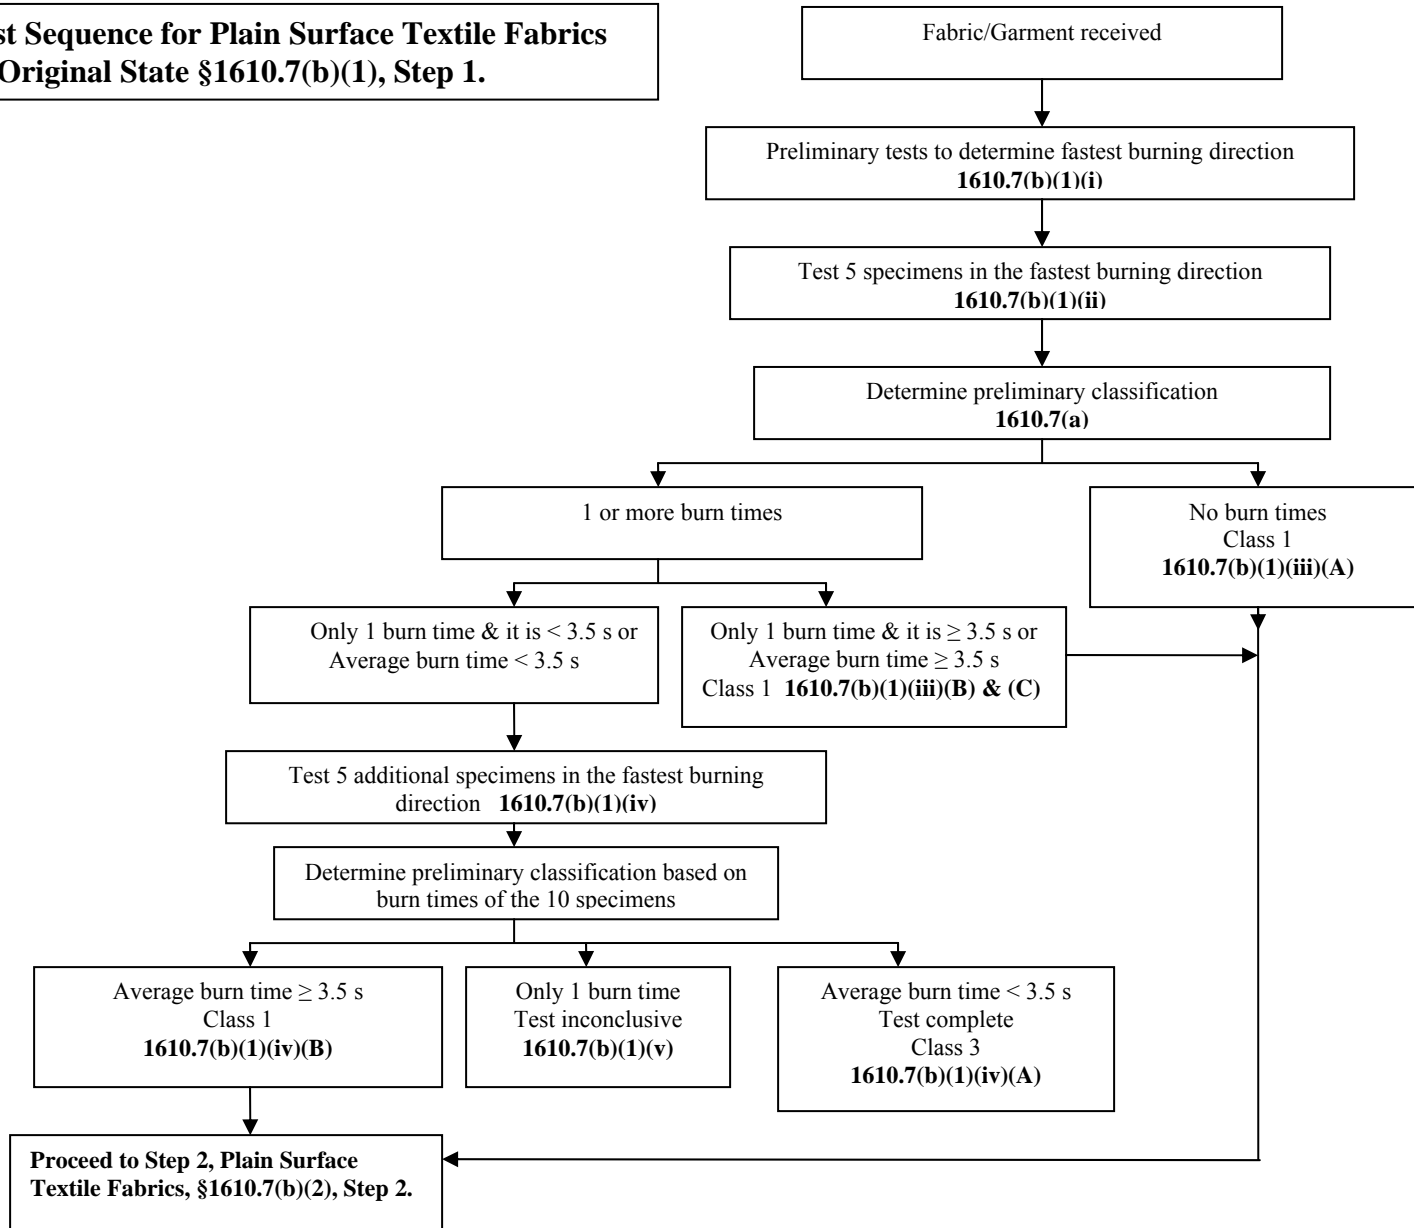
st Sequence for Plain Surface Textile Fabrics
Original State §1610.7(b)(1), Step 1.

Fabric/Garment received

Preliminary tests to determine fastest burning direction
**1610.7(b)(1)(i)**

Test 5 specimens in the fastest burning direction
**1610.7(b)(1)(ii)**

Determine preliminary classification
**1610.7(a)**

1 or more burn times

No burn times
Class 1
**1610.7(b)(1)(iii)(A)**

Only 1 burn time & it is < 3.5 s or
Average burn time < 3.5 s

Only 1 burn time & it is ≥ 3.5 s or
Average burn time ≥ 3.5 s
Class 1 **1610.7(b)(1)(iii)(B) & (C)**

Test 5 additional specimens in the fastest burning direction **1610.7(b)(1)(iv)**

Determine preliminary classification based on burn times of the 10 specimens

Average burn time ≥ 3.5 s
Class 1
**1610.7(b)(1)(iv)(B)**

Only 1 burn time
Test inconclusive
**1610.7(b)(1)(v)**

Average burn time < 3.5 s
Test complete
Class 3
**1610.7(b)(1)(iv)(A)**

**Proceed to Step 2, Plain Surface Textile Fabrics, §1610.7(b)(2), Step 2.**